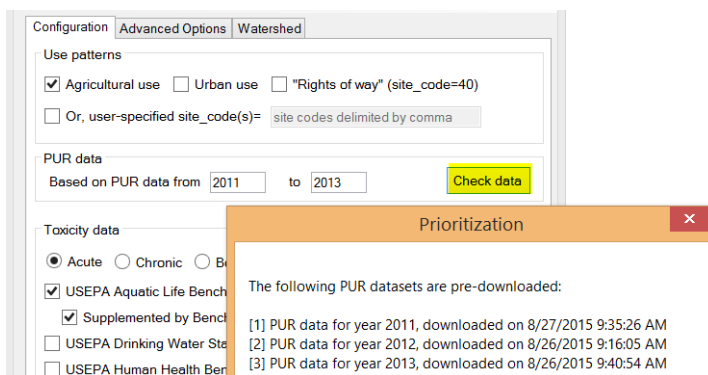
Configuration | Advanced Options | Watershed

Use patterns

Agricultural use  Urban use  "Rights of way" (site_code=40)

Or, user-specified site_code(s)= site codes delimited by comma

PUR data

Based on PUR data from 2011 to 2013

Check data

Toxicity data

Acute  Chronic  Bo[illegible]

USEPA Aquatic Life Bench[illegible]

Supplemented by Bench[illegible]

USEPA Drinking Water Sta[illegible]

USEPA Human Health Ben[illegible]

Prioritization

The following PUR datasets are pre-downloaded:

[1] PUR data for year 2011, downloaded on 8/27/2015 9:35:26 AM
[2] PUR data for year 2012, downloaded on 8/26/2015 9:16:05 AM
[3] PUR data for year 2013, downloaded on 8/26/2015 9:40:54 AM